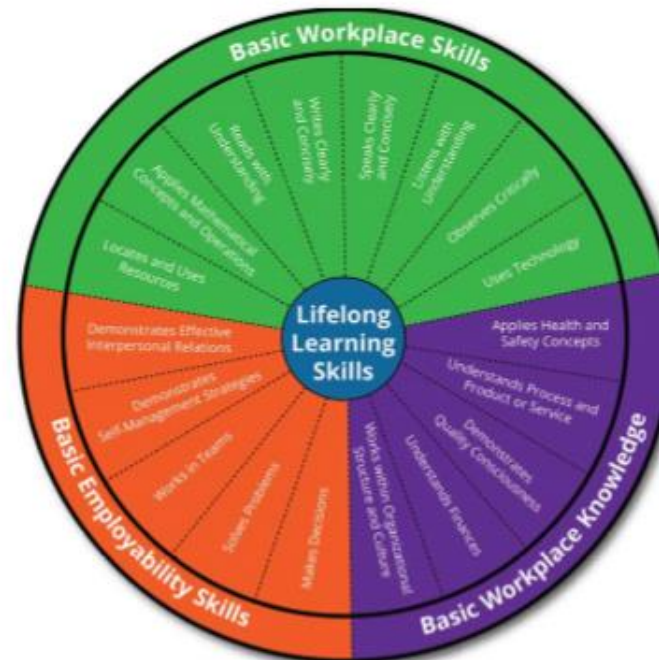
Basic Workplace Skills

Locates and Uses Resources

Applies Mathematical Concepts and Operations

Reads with Understanding

Writes Clearly and Concisely

Speaks Clearly and Concisely

Listens with Understanding

Observes Critically

Uses Technology

Lifelong Learning Skills

Applies Health and Safety Concepts

Understands Process and Product or Service

Demonstrates Quality Consciousness

Understands Finances

Works within Organizational Structure and Culture

Basic Workplace Knowledge

Demonstrates Effective Interpersonal Relations

Demonstrates Self-Management Strategies

Works in Teams

Solves Problems

Makes Decisions

Basic Employability Skills